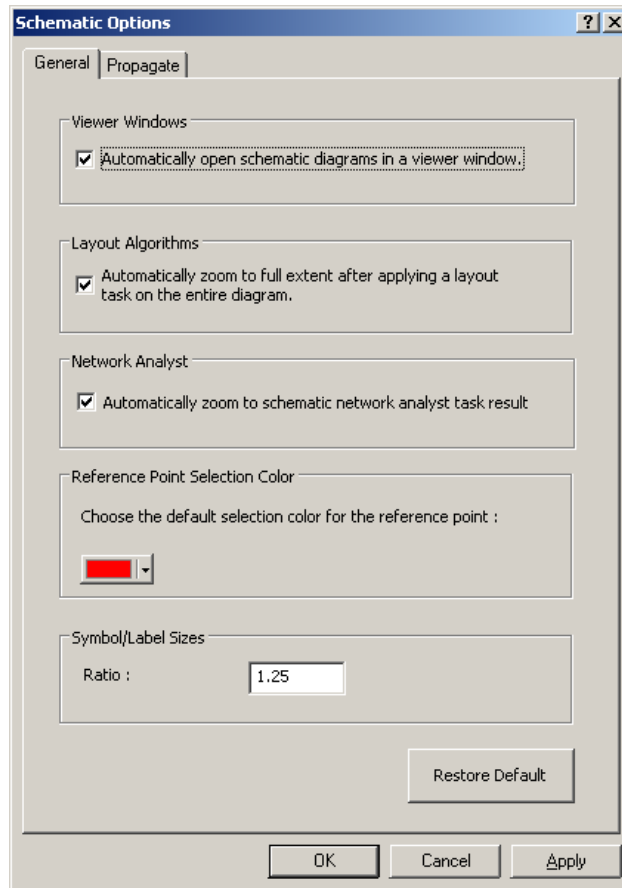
Schematic Options

? X

General | Propagate

Viewer Windows

Automatically open schematic diagrams in a viewer window.

Layout Algorithms

Automatically zoom to full extent after applying a layout task on the entire diagram.

Network Analyst

Automatically zoom to schematic network analyst task result

Reference Point Selection Color

Choose the default selection color for the reference point :

Symbol/Label Sizes

Ratio : 1.25

Restore Default

OK Cancel Apply